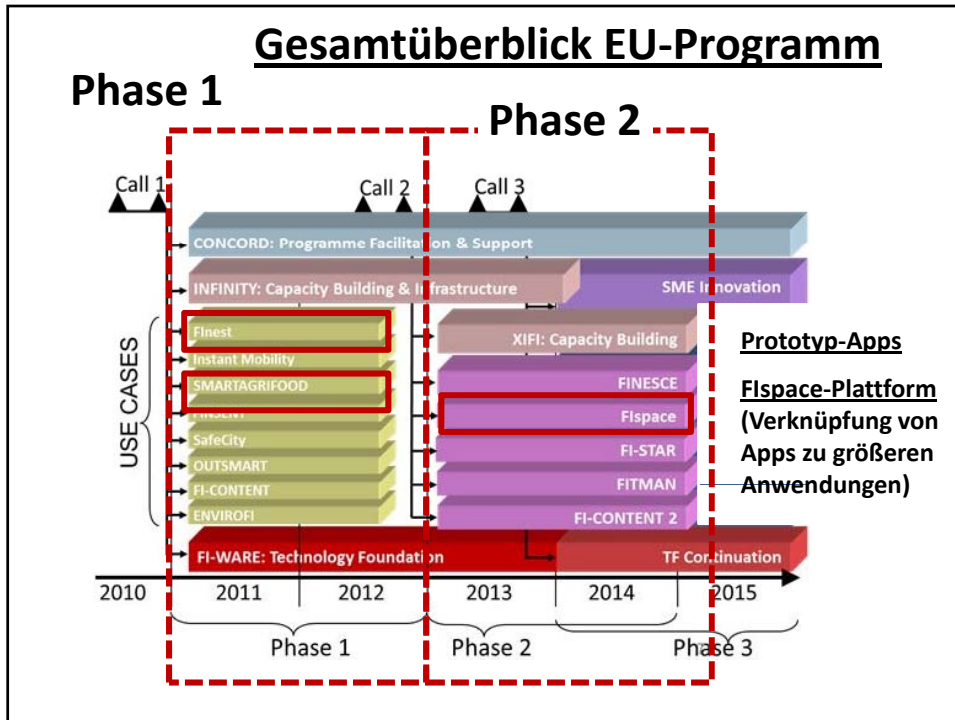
Gesamtüberblick EU-Programm

Phase 1

Phase 2

Call 1

Call 2

Call 3

CONCORD: Programme Facilitation & Support

INFINITY: Capacity Building & Infrastructure

SME Innovation

USE CASES

FInest

Instant Mobility

SMARTAGRIFOOD

FINSENY

SafeCity

OUTSMART

FI-CONTENT

ENVIROFI

XIFI: Capacity Building

FINESCE

FIspace

FI-STAR

FITMAN

FI-CONTENT 2

Prototyp-Apps

FIspace-Plattform (Verknüpfung von Apps zu größeren Anwendungen)

FI-WARE: Technology Foundation

TF Continuation

2010

2011

2012

2013

2014

2015

Phase 1

Phase 2

Phase 3